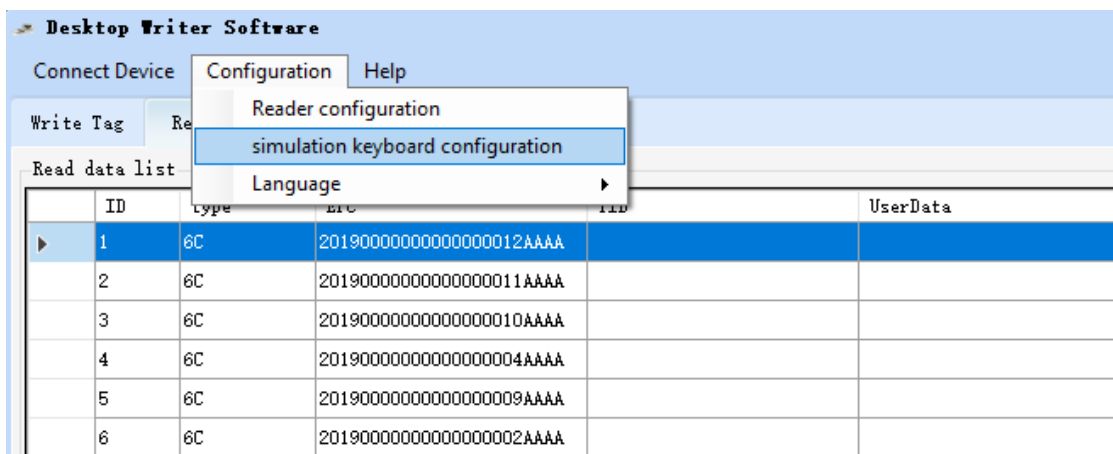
Desktop Writer Software

Connect Device Configuration Help

Reader configuration
simulation keyboard configuration
Language

Write Tag Re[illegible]

Read data list

| | ID | type | EPC | TID | UserData |
|---|---|---|---|---|---|
| | 1 | 6C | 20190000000000000012AAAA | | |
| | 2 | 6C | 20190000000000000011AAAA | | |
| | 3 | 6C | 20190000000000000010AAAA | | |
| | 4 | 6C | 20190000000000000004AAAA | | |
| | 5 | 6C | 20190000000000000009AAAA | | |
| | 6 | 6C | 20190000000000000002AAAA | | |